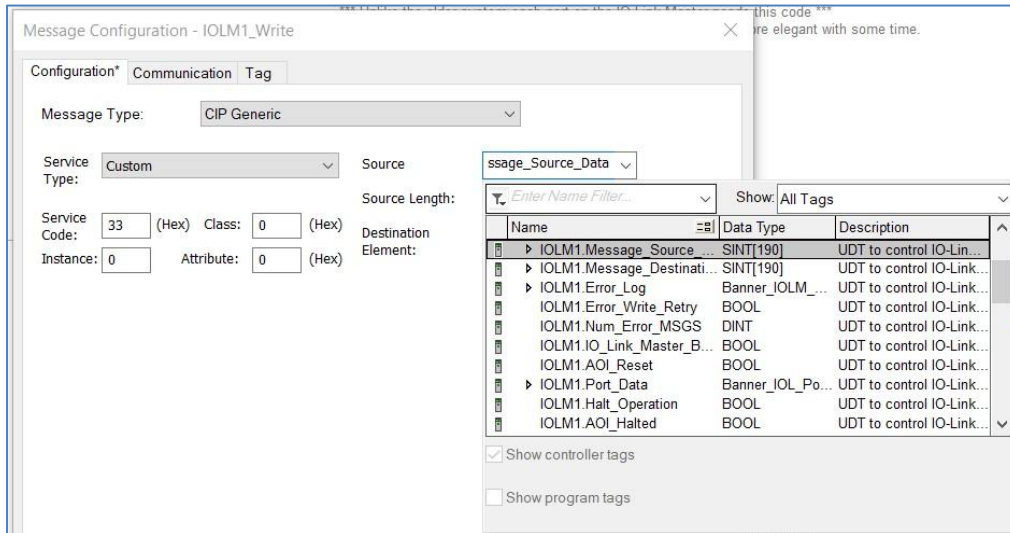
*** Unlike the older system each port on the IO Link Master needs this code ***
re elegant with some time.

Message Configuration - IOLM1_Write

Configuration* Communication Tag

Message Type: CIP Generic

Service Type: Custom

Source ssage_Source_Data

Source Length:

Service Code: 33 (Hex) Class: 0 (Hex)

Destination Element:

Instance: 0 Attribute: 0 (Hex)

Enter Name Filter...

Show: All Tags

| Name | Data Type | Description |
|---|---|---|
| IOLM1.Message_Source_... | SINT[190] | UDT to control IO-Lin... |
| IOLM1.Message_Destinati... | SINT[190] | UDT to control IO-Link... |
| IOLM1.Error_Log | Banner_IOLM_... | UDT to control IO-Link... |
| IOLM1.Error_Write_Retry | BOOL | UDT to control IO-Link... |
| IOLM1.Num_Error_MSGS | DINT | UDT to control IO-Link... |
| IOLM1.IO_Link_Master_B... | BOOL | UDT to control IO-Link... |
| IOLM1.AOI_Reset | BOOL | UDT to control IO-Link... |
| IOLM1.Port_Data | Banner_IOL_Po... | UDT to control IO-Link... |
| IOLM1.Halt_Operation | BOOL | UDT to control IO-Link... |
| IOLM1.AOI_Halted | BOOL | UDT to control IO-Link... |

Show controller tags

Show program tags